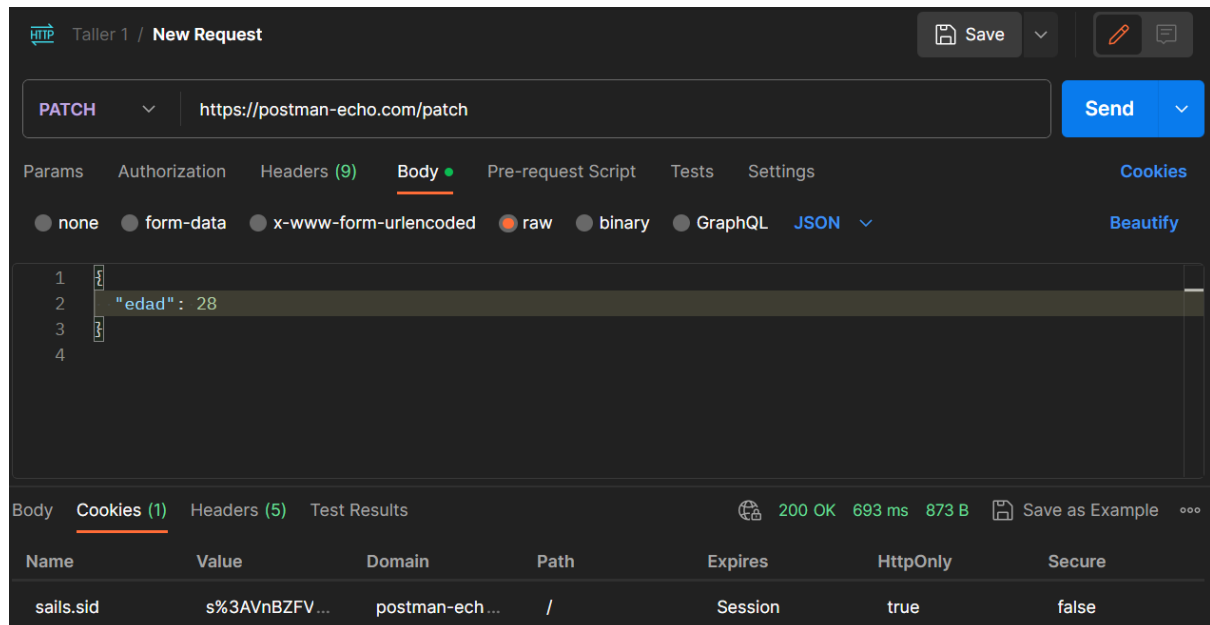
HTTP Taller 1 / New Request

Save

PATCH https://postman-echo.com/patch

Send

Params Authorization Headers (9) Body Pre-request Script Tests Settings Cookies

none form-data x-www-form-urlencoded raw binary GraphQL JSON Beautify

1 {
2 "edad": 28
3 }
4

Body Cookies (1) Headers (5) Test Results 200 OK 693 ms 873 B Save as Example ooo

| Name | Value | Domain | Path | Expires | HttpOnly | Secure |
|---|---|---|---|---|---|---|
| sails.sid | s%3AVnBZFV... | postman-ech... | / | Session | true | false |